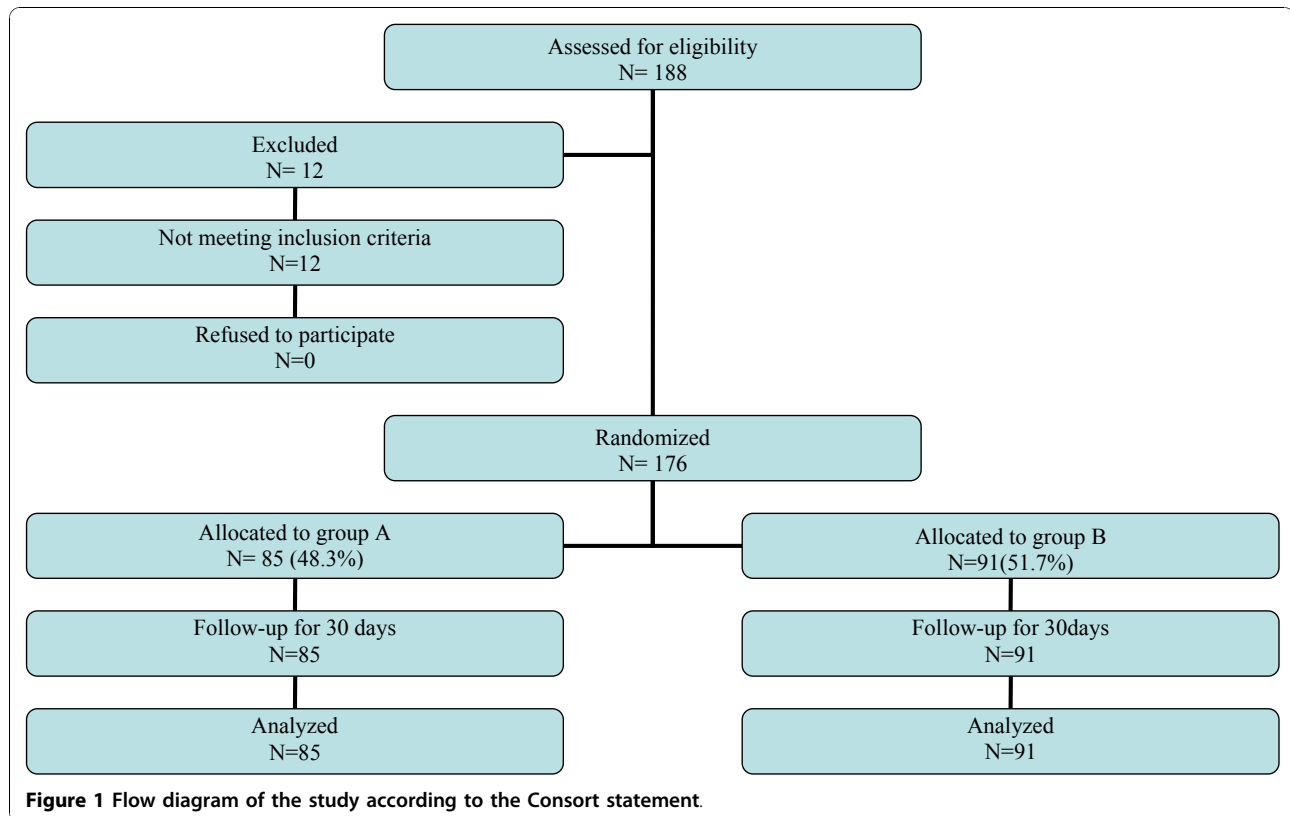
Assessed for eligibility
N= 188

Excluded
N= 12

Not meeting inclusion criteria
N=12

Refused to participate
N=0

Randomized
N= 176

Allocated to group A
N= 85 (48.3%)

Follow-up for 30 days
N=85

Analyzed
N=85

Allocated to group B
N=91(51.7%)

Follow-up for 30days
N=91

Analyzed
N=91

Figure 1 Flow diagram of the study according to the Consort statement.